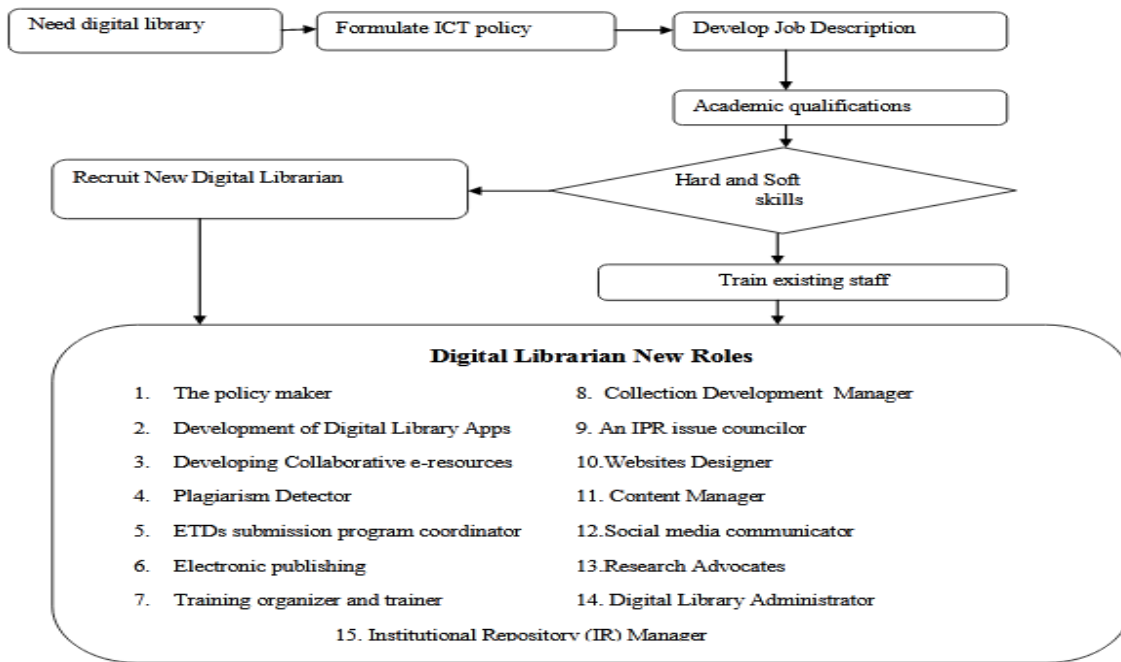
Need digital library

Formulate ICT policy

Develop Job Description

Academic qualifications

Recruit New Digital Librarian

Hard and Soft skills

Train existing staff

Digital Librarian New Roles

1. The policy maker
2. Development of Digital Library Apps
3. Developing Collaborative e-resources
4. Plagiarism Detector
5. ETDs submission program coordinator
6. Electronic publishing
7. Training organizer and trainer

8. Collection Development Manager
9. An IPR issue councilor
10.Websites Designer
11. Content Manager
12.Social media communicator
13.Research Advocates
14. Digital Library Administrator

15. Institutional Repository (IR) Manager